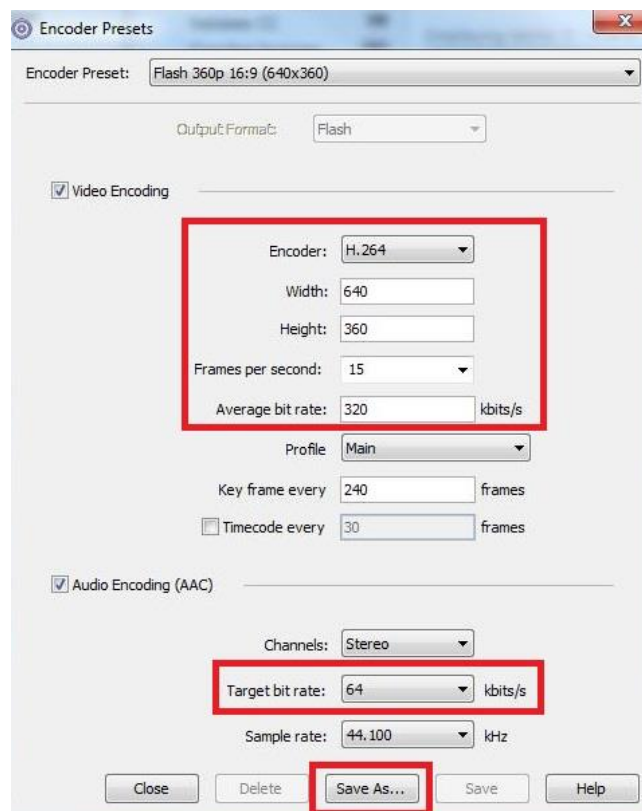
Encoder Presets

Encoder Preset: Flash 360p 16:9 (640x360)

Output Format: Flash

Video Encoding

Encoder: H.264

Width: 640

Height: 360

Frames per second: 15

Average bit rate: 320 kbits/s

Profile Main

Key frame every 240 frames

Timecode every 30 frames

Audio Encoding (AAC)

Channels: Stereo

Target bit rate: 64 kbits/s

Sample rate: 44.100 kHz

Close Delete Save As... Save Help